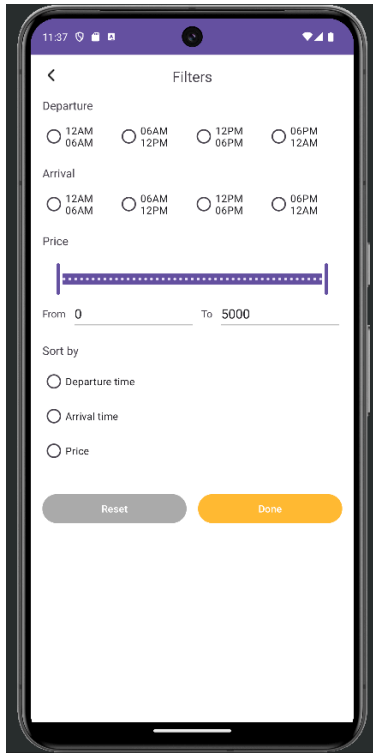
11:37

<

Filters

Departure

12AM 06AM

06AM 12PM

12PM 06PM

06PM 12AM

Arrival

12AM 06AM

06AM 12PM

12PM 06PM

06PM 12AM

Price

From 0

To 5000

Sort by

Departure time

Arrival time

Price

Reset

Done